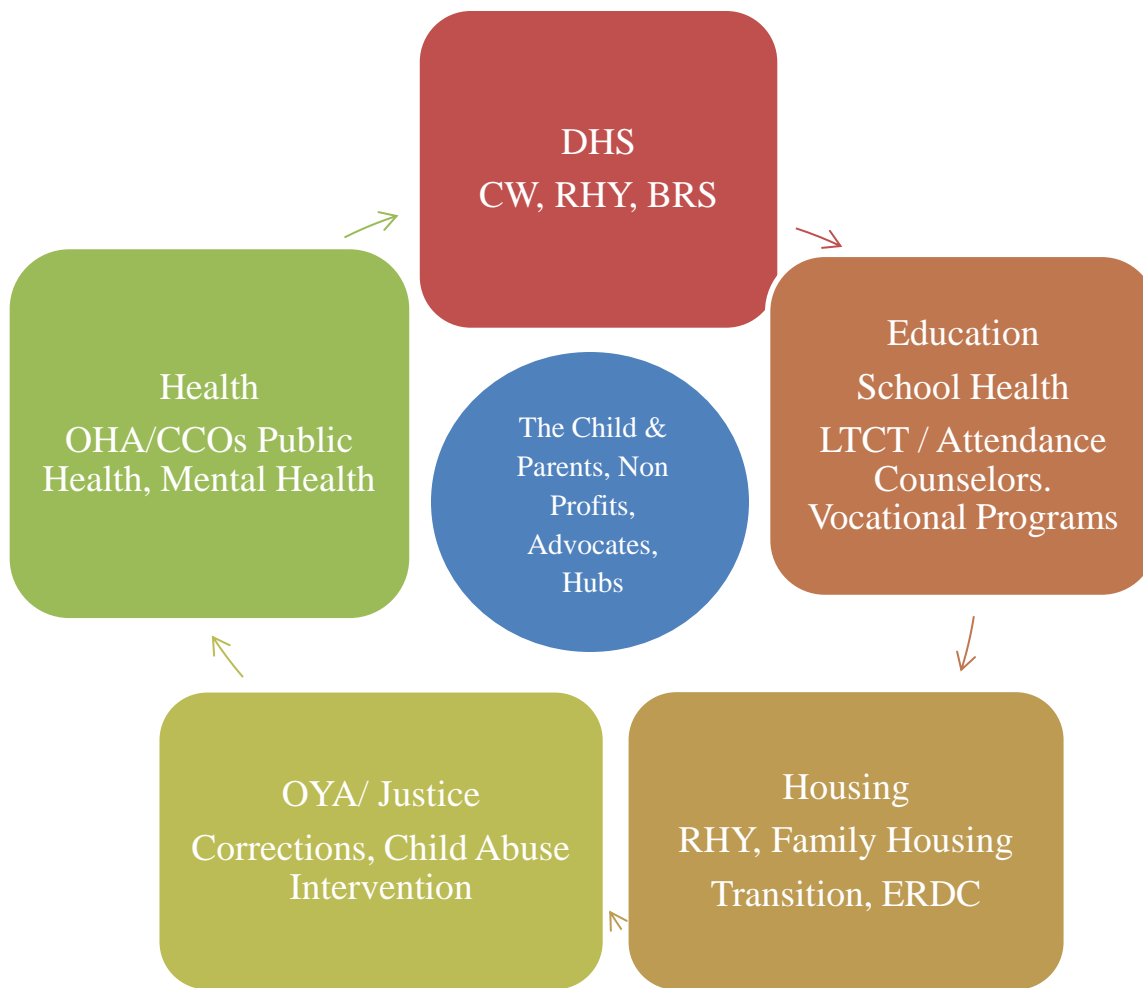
DHS
CW, RHY, BRS

Education
School Health
LTCT / Attendance Counselors. Vocational Programs

Housing
RHY, Family Housing
Transition, ERDC

OYA/ Justice
Corrections, Child Abuse Intervention

Health
OHA/CCOs Public Health, Mental Health

The Child & Parents, Non Profits, Advocates, Hubs